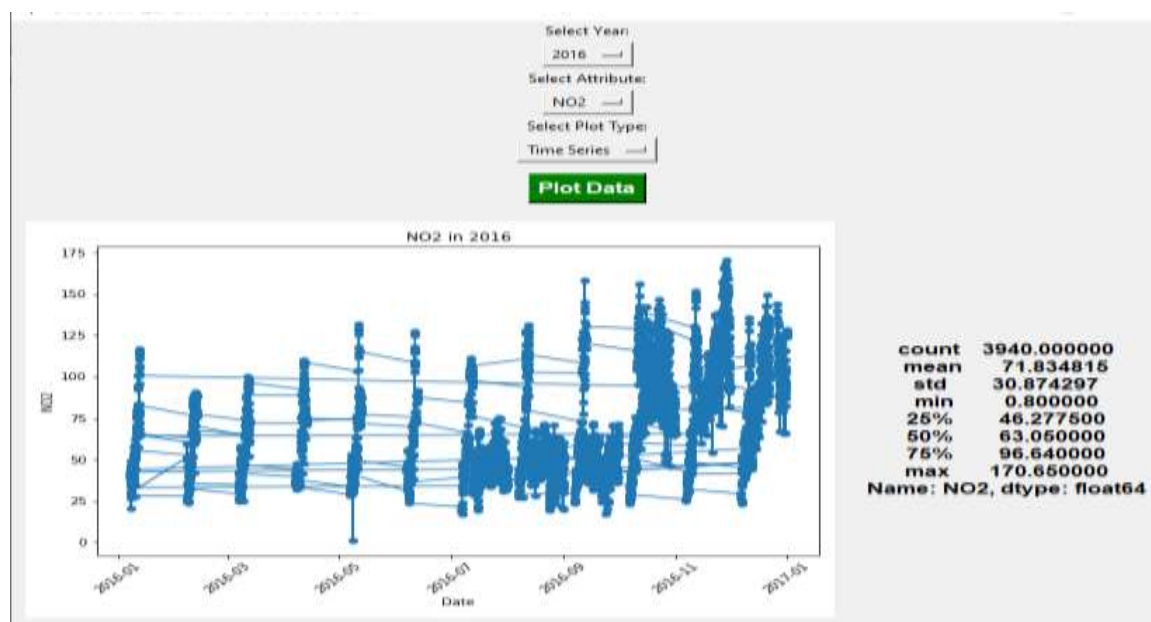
Select Year:
2016
Select Attribute:
NO2
Select Plot Type:
Time Series
Plot Data

NO2 in 2016

175
150
125
100
75
50
25
0

NO2

2016-01
2016-03
2016-05
2016-07
2016-09
2016-11
2017-01
Date

| | |
|---|---|
| count | 3940.000000 |
| mean | 71.834815 |
| std | 30.874297 |
| min | 0.800000 |
| 25% | 46.277500 |
| 50% | 63.050000 |
| 75% | 96.640000 |
| max | 170.650000 |

Name: NO2, dtype: float64